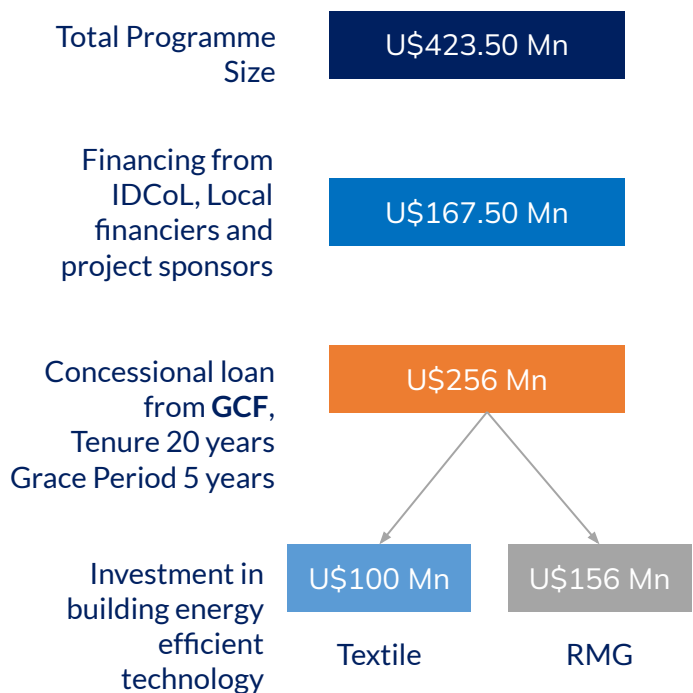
Total Programme Size

U$423.50 Mn

Financing from IDCoL, Local financiers and project sponsors

U$167.50 Mn

Concessional loan from **GCF**, Tenure 20 years Grace Period 5 years

U$256 Mn

Investment in building energy efficient technology

U$100 Mn

Textile

U$156 Mn

RMG